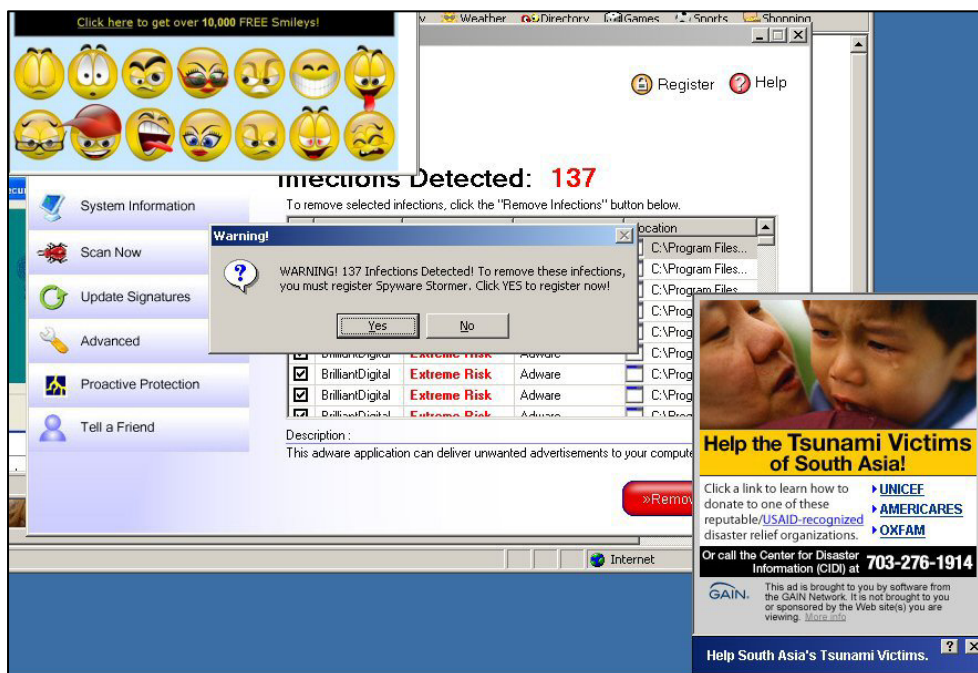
Click here to get over 10,000 FREE Smileys!

Weather Directory Games Sports Shopping

Register Help

Infections Detected: 137

To remove selected infections, click the "Remove Infections" button below.

Location
C:\Program Files...
C:\Program Files...
C:\Program Files
C:\Prog
C:\Prog
C:\Prog
C:\Prog
C:\Prog
C:\Prog

System Information
Scan Now
Update Signatures
Advanced
Proactive Protection
Tell a Friend

Warning!

WARNING! 137 Infections Detected! To remove these infections, you must register Spyware Stormer. Click YES to register now!

Yes No

| | | | |
|---|---|---|---|
| BrilliantDigital | Extreme Risk | Adware | |
| BrilliantDigital | Extreme Risk | Adware | |
| BrilliantDigital | Extreme Risk | Adware | |
| BrilliantDigital | Extreme Risk | Adware | |

Description :
This adware application can deliver unwanted advertisements to your compute

»Remov

Internet

Help the Tsunami Victims of South Asia!

Click a link to learn how to donate to one of these reputable/USAID-recognized disaster relief organizations.

UNICEF
AMERICARES
OXFAM

Or call the Center for Disaster Information (CIDI) at 703-276-1914

GAIN. This ad is brought to you by software from the GAIN Network. It is not brought to you or sponsored by the Web site(s) you are viewing. More info

Help South Asia's Tsunami Victims.